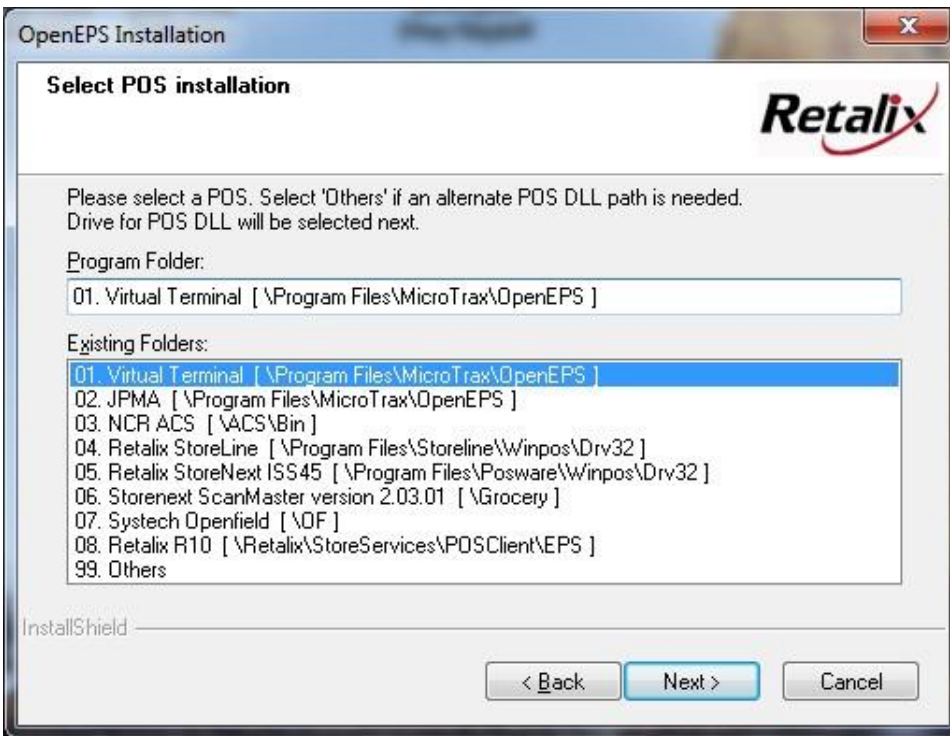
OpenEPS Installation

Select POS installation

Retalix

Please select a POS. Select 'Others' if an alternate POS DLL path is needed. Drive for POS DLL will be selected next.

Program Folder:

01. Virtual Terminal [ \Program Files\MicroTrax\OpenEPS ]

Existing Folders:

01. Virtual Terminal [ \Program Files\MicroTrax\OpenEPS ]
02. JPMA [ \Program Files\MicroTrax\OpenEPS ]
03. NCR ACS [ \ACS\Bin ]
04. Retalix StoreLine [ \Program Files\Storeline\Winpos\Drv32 ]
05. Retalix StoreNext ISS45 [ \Program Files\Posware\Winpos\Drv32 ]
06. Storenext ScanMaster version 2.03.01 [ \Grocery ]
07. Systech Openfield [ \OF ]
08. Retalix R10 [ \Retalix\StoreServices\POSClient\EPS ]
99. Others

InstallShield

< Back
Next >
Cancel